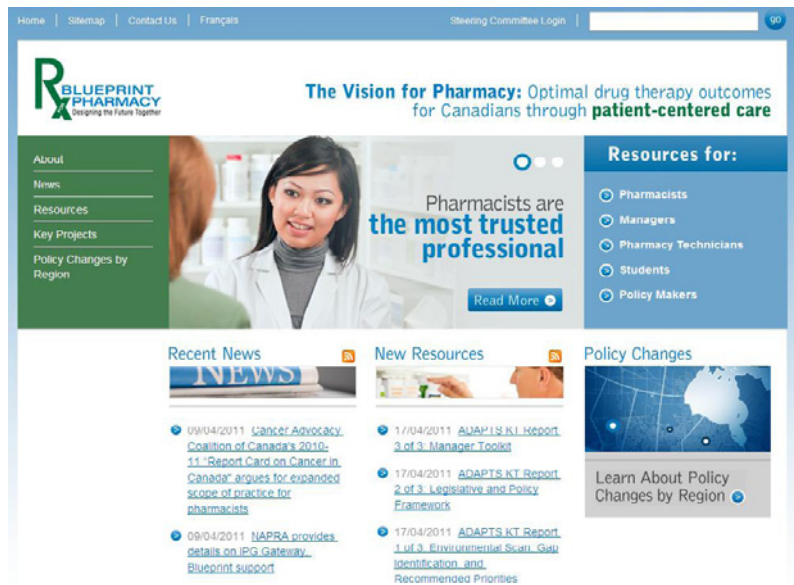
Home | Sitemap | Contact Us | Français

Steering Committee Login | go

Rx BLUEPRINT PHARMACY Designing the Future Together

The Vision for Pharmacy: Optimal drug therapy outcomes for Canadians through patient-centered care

About
News
Resources
Key Projects
Policy Changes by Region

Pharmacists are the most trusted professional

Read More

Resources for:
Pharmacists
Managers
Pharmacy Technicians
Students
Policy Makers

Recent News

NEWS

09/04/2011 Cancer Advocacy Coalition of Canada's 2010-11 "Report Card on Cancer in Canada" argues for expanded scope of practice for pharmacists

09/04/2011 NAPRA provides details on IPG Gateway, Blueprint support

New Resources

17/04/2011 ADAPTS KT Report 3 of 3: Manager Toolkit

17/04/2011 ADAPTS KT Report 2 of 3: Legislative and Policy Framework

17/04/2011 ADAPTS KT Report 1 of 3: Environmental Scan, Gap Identification, and Recommended Priorities

Policy Changes

Learn About Policy Changes by Region